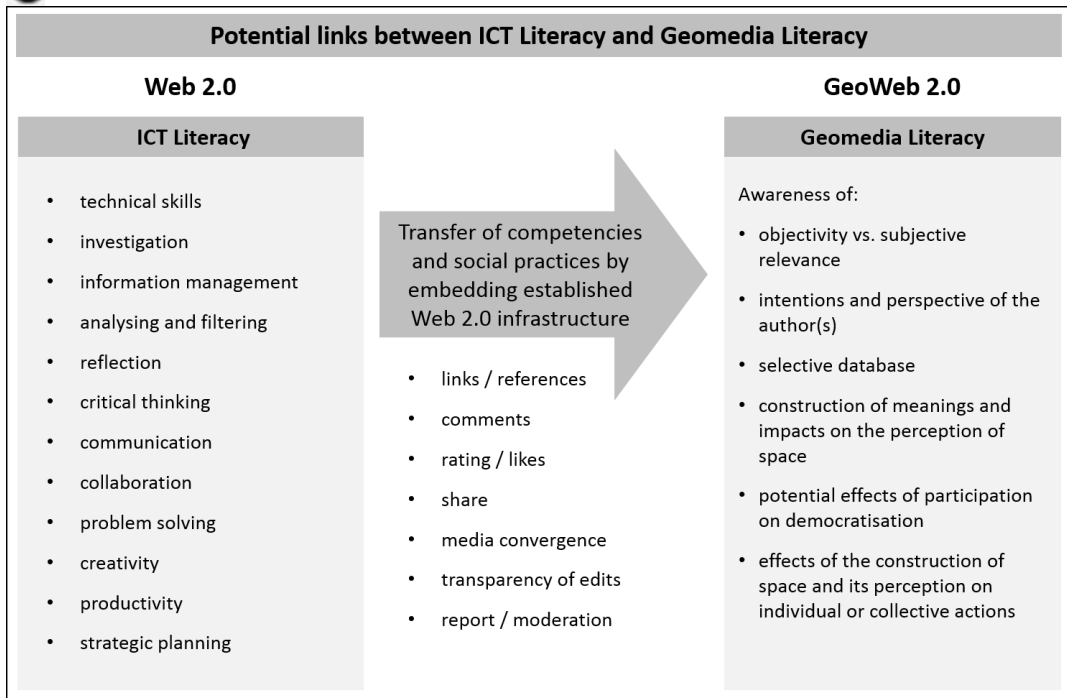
Potential links between ICT Literacy and Geomedia Literacy

Web 2.0

ICT Literacy

- technical skills
- investigation
- information management
- analysing and filtering
- reflection
- critical thinking
- communication
- collaboration
- problem solving
- creativity
- productivity
- strategic planning

Transfer of competencies and social practices by embedding established Web 2.0 infrastructure

- links / references
- comments
- rating / likes
- share
- media convergence
- transparency of edits
- report / moderation

GeoWeb 2.0

Geomedia Literacy

Awareness of:

- objectivity vs. subjective relevance
- intentions and perspective of the author(s)
- selective database
- construction of meanings and impacts on the perception of space
- potential effects of participation on democratisation
- effects of the construction of space and its perception on individual or collective actions